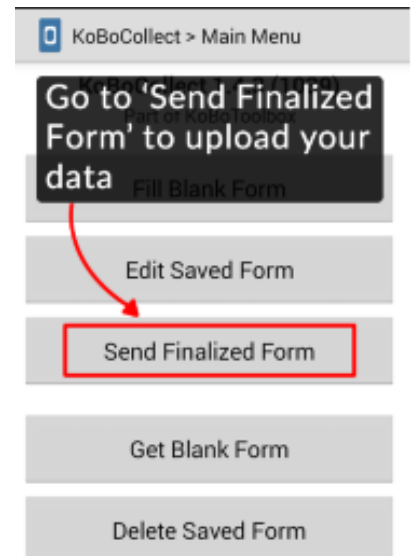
KoBoCollect > Main Menu

KoBoCollect 1.4.2 (1029)
Part of KoBoToolbox

Go to 'Send Finalized Form' to upload your data

Fill Blank Form

Edit Saved Form

Send Finalized Form

Get Blank Form

Delete Saved Form